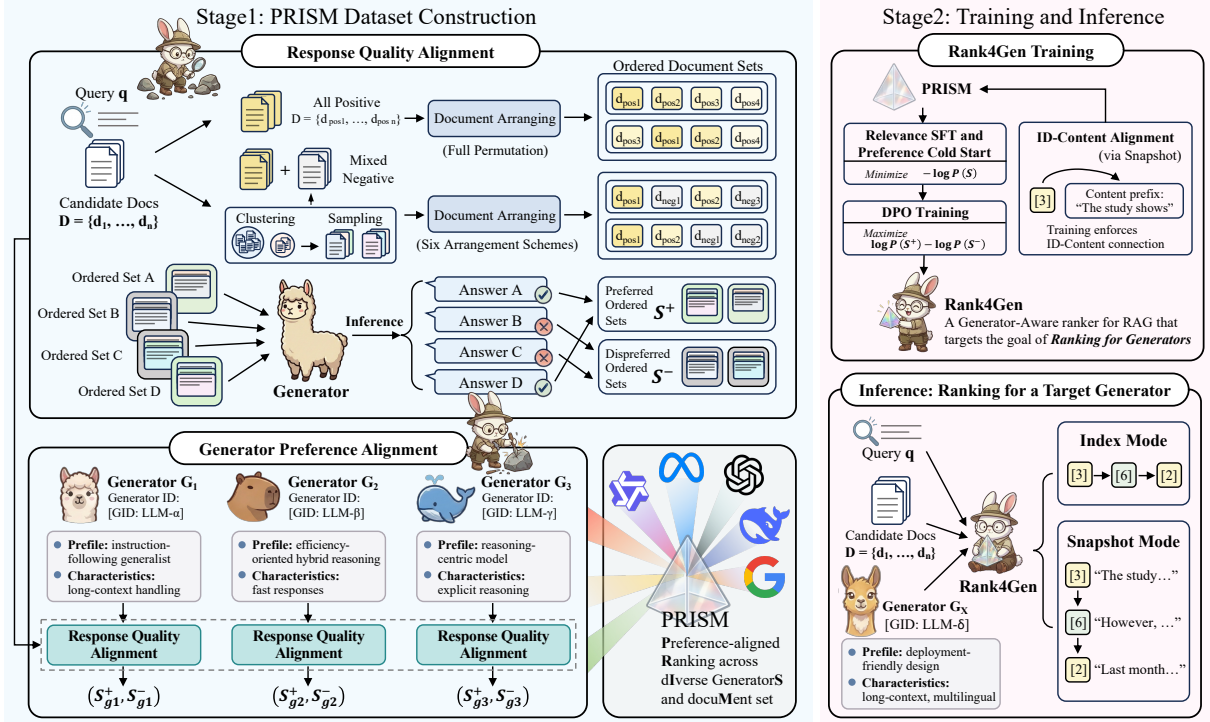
Stage1: PRISM Dataset Construction

Response Quality Alignment

Query **q**

Candidate Docs
**D = {d$_1$, …, d$_n$}**

All Positive
D = {d$_{pos1}$, …, d$_{pos\ n}$}

Mixed Negative

Clustering Sampling

Document Arranging
(Full Permutation)

Document Arranging
(Six Arrangement Schemes)

Ordered Document Sets

| d$_{pos1}$ | d$_{pos2}$ | d$_{pos3}$ | d$_{pos4}$ |
|---|---|---|---|
| d$_{pos3}$ | d$_{pos1}$ | d$_{pos2}$ | d$_{pos4}$ |

| d$_{pos1}$ | d$_{neg1}$ | d$_{pos2}$ | d$_{neg3}$ |
|---|---|---|---|
| d$_{pos1}$ | d$_{pos2}$ | d$_{neg1}$ | d$_{neg2}$ |

Ordered Set A
Ordered Set B
Ordered Set C
Ordered Set D

Generator

Inference

Answer A
Answer B
Answer C
Answer D

Preferred Ordered Sets $S^+$

Dispreferred Ordered Sets $S^-$

Generator Preference Alignment

Generator G$_1$
Generator ID:
[GID: LLM-α]
Profile: instruction-following generalist
Characteristics: long-context handling

Generator G$_2$
Generator ID:
[GID: LLM-β]
Profile: efficiency-oriented hybrid reasoning
Characteristics: fast responses

Generator G$_3$
Generator ID:
[GID: LLM-γ]
Profile: reasoning-centric model
Characteristics: explicit reasoning

Response Quality Alignment
Response Quality Alignment
Response Quality Alignment

$(S^+_{g1}, S^-_{g1})$
$(S^+_{g2}, S^-_{g2})$
$(S^+_{g3}, S^-_{g3})$

PRISM
Preference-aligned Ranking across dIverse GeneratorS and docuMent set

Stage2: Training and Inference

Rank4Gen Training

PRISM

Relevance SFT and Preference Cold Start
Minimize $-\log P(S)$

DPO Training
Maximize
$\log P(S^+) - \log P(S^-)$

ID-Content Alignment
(via Snapshot)
[3]
Content prefix:
"The study shows"
Training enforces ID-Content connection

Rank4Gen
A Generator-Aware ranker for RAG that targets the goal of ***Ranking for Generators***

Inference: Ranking for a Target Generator

Query **q**

Candidate Docs
**D = {d$_1$, …, d$_n$}**

Rank4Gen

Generator G$_X$
[GID: LLM-δ]
Profile: deployment-friendly design
Characteristics: long-context, multilingual

Index Mode
[3] [6] [2]

Snapshot Mode
[3] "The study…"
[6] "However, …"
[2] "Last month…"